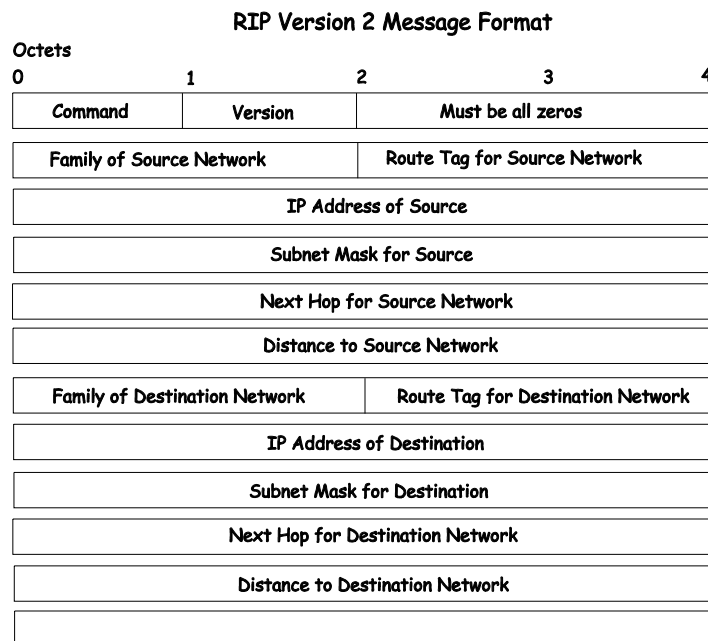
RIP Version 2 Message Format

Octets

0 1 2 3 4

| Command | Version | Must be all zeros |
|---|---|---|

| Family of Source Network | Route Tag for Source Network |
|---|---|

IP Address of Source

Subnet Mask for Source

Next Hop for Source Network

Distance to Source Network

| Family of Destination Network | Route Tag for Destination Network |
|---|---|

IP Address of Destination

Subnet Mask for Destination

Next Hop for Destination Network

Distance to Destination Network